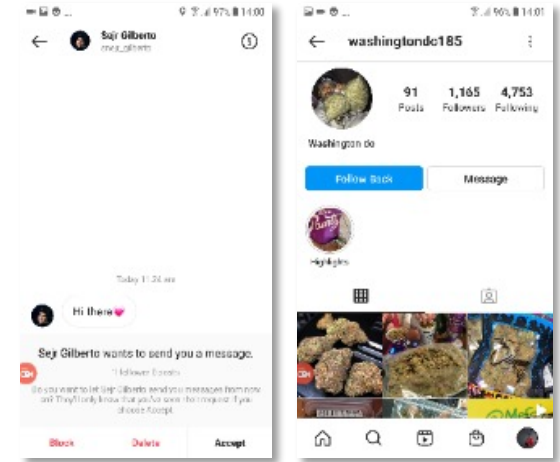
97% 14:00

Sejr Gilberto
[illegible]

Today 11:24 am

Hi there💗

Sejr Gilberto wants to send you a message.

1 follower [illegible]

Do you want to let Sejr Gilberto send you messages from now on? They'll only know that you've seen the request if you choose Accept.

Block
Delete
Accept

96% 14:01

washingtondc185

91 Posts
1,165 Followers
4,753 Following

Washington dc

Follow Back
Message

Highlights